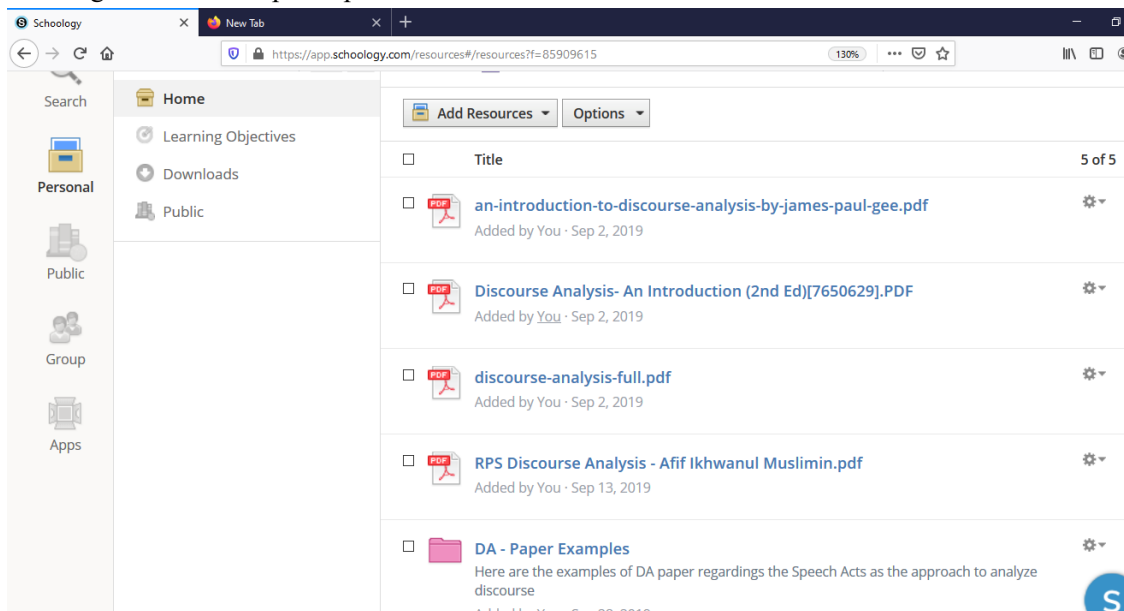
Schoology
New Tab
https://app.schoology.com/resources#/resources?f=85909615
130%

Search
Personal
Public
Group
Apps

Home
Learning Objectives
Downloads
Public

Add Resources
Options

Title
5 of 5

an-introduction-to-discourse-analysis-by-james-paul-gee.pdf
Added by You · Sep 2, 2019

Discourse Analysis- An Introduction (2nd Ed)[7650629].PDF
Added by You · Sep 2, 2019

discourse-analysis-full.pdf
Added by You · Sep 2, 2019

RPS Discourse Analysis - Afif Ikhwanul Muslimin.pdf
Added by You · Sep 13, 2019

DA - Paper Examples
Here are the examples of DA paper regardings the Speech Acts as the approach to analyze discourse
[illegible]